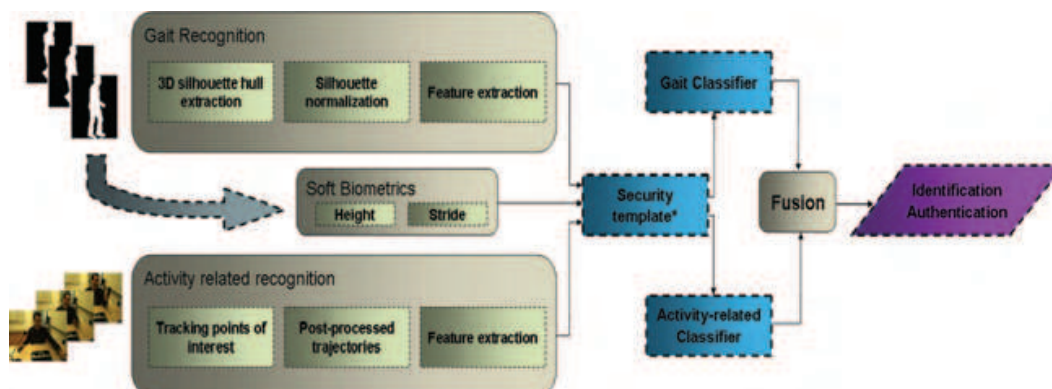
Gait Recognition

3D silhouette hull extraction

Silhouette normalization

Feature extraction

Soft Biometrics

Height

Stride

Activity related recognition

Tracking points of interest

Post-processed trajectories

Feature extraction

Security template*

Gait Classifier

Activity-related Classifier

Fusion

Identification Authentication